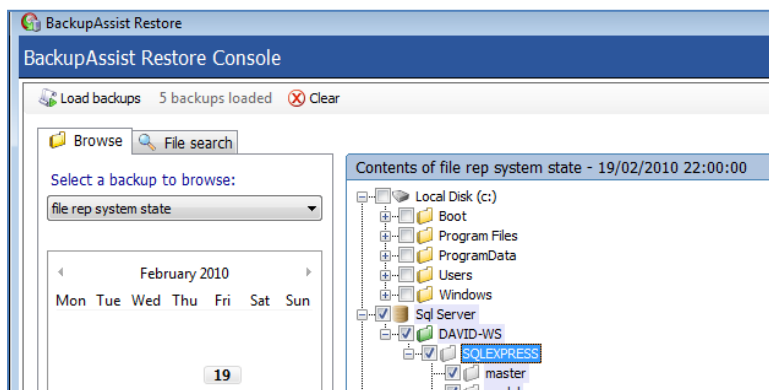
BackupAssist Restore

BackupAssist Restore Console

Load backups 5 backups loaded Clear

Browse File search

Select a backup to browse:

file rep system state

February 2010

Mon Tue Wed Thu Fri Sat Sun

19

Contents of file rep system state - 19/02/2010 22:00:00

Local Disk (c:)
Boot
Program Files
ProgramData
Users
Windows
Sql Server
DAVID-WS
SQLEXPRESS
master
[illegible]